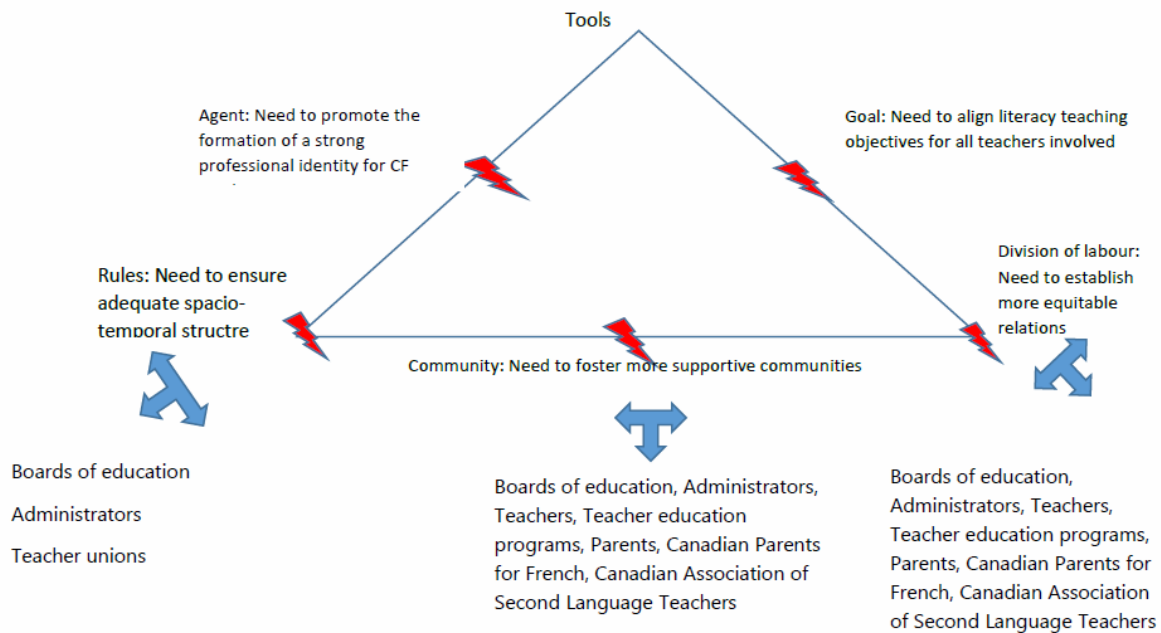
Tools

Agent: Need to promote the formation of a strong professional identity for CF

Goal: Need to align literacy teaching objectives for all teachers involved

Rules: Need to ensure adequate spacio-temporal structre

Division of labour: Need to establish more equitable relations

Community: Need to foster more supportive communities

Boards of education

Administrators

Teacher unions

Boards of education, Administrators, Teachers, Teacher education programs, Parents, Canadian Parents for French, Canadian Association of Second Language Teachers

Boards of education, Administrators, Teachers, Teacher education programs, Parents, Canadian Parents for French, Canadian Association of Second Language Teachers